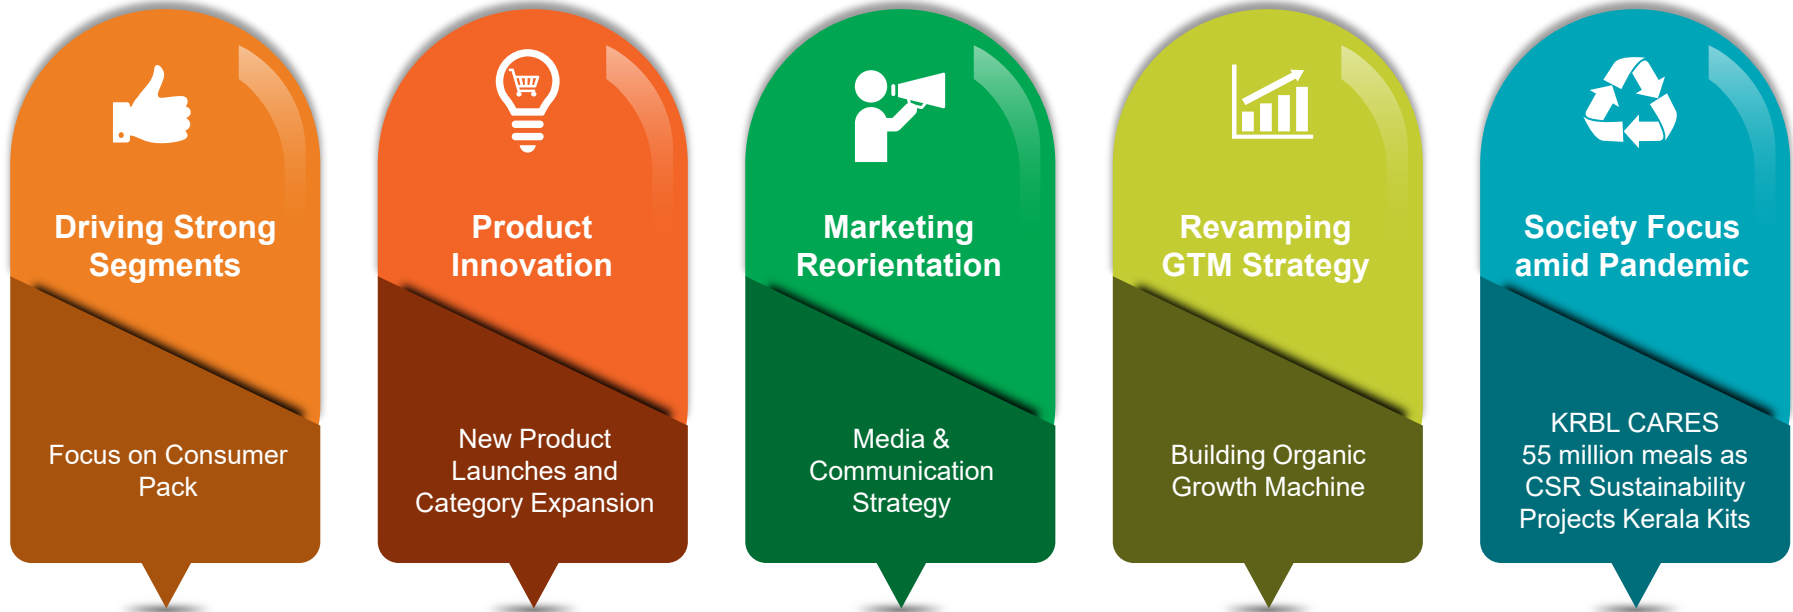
Driving Strong Segments

Focus on Consumer Pack

Product Innovation

New Product Launches and Category Expansion

Marketing Reorientation

Media & Communication Strategy

Revamping GTM Strategy

Building Organic Growth Machine

Society Focus amid Pandemic

KRBL CARES
55 million meals as CSR Sustainability Projects Kerala Kits